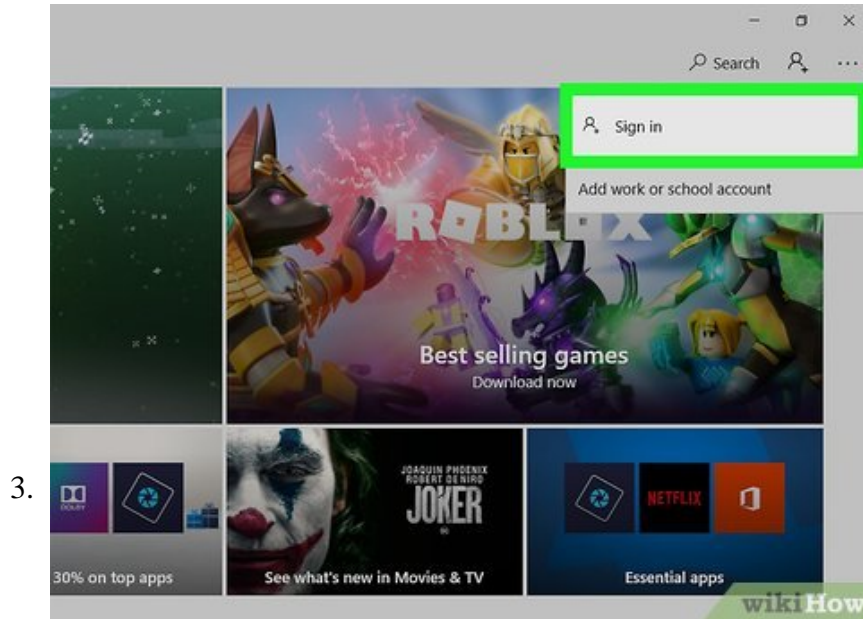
3.

Search

Sign in

Add work or school account

ROBLOX

Best selling games

Download now

DOLBY

JOAQUIN PHOENIX
ROBERT DE NIRO
JOKER

NETFLIX

30% on top apps

See what's new in Movies & TV

Essential apps

wikiHow